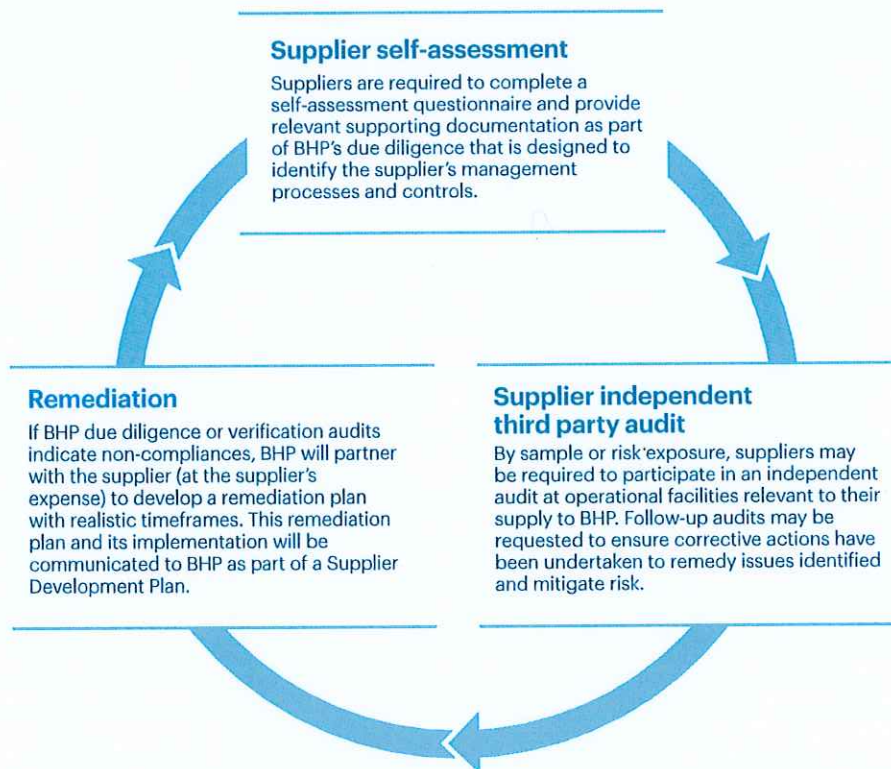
Supplier self-assessment

Suppliers are required to complete a self-assessment questionnaire and provide relevant supporting documentation as part of BHP's due diligence that is designed to identify the supplier's management processes and controls.

Remediation

If BHP due diligence or verification audits indicate non-compliances, BHP will partner with the supplier (at the supplier's expense) to develop a remediation plan with realistic timeframes. This remediation plan and its implementation will be communicated to BHP as part of a Supplier Development Plan.

Supplier independent third party audit

By sample or risk exposure, suppliers may be required to participate in an independent audit at operational facilities relevant to their supply to BHP. Follow-up audits may be requested to ensure corrective actions have been undertaken to remedy issues identified and mitigate risk.